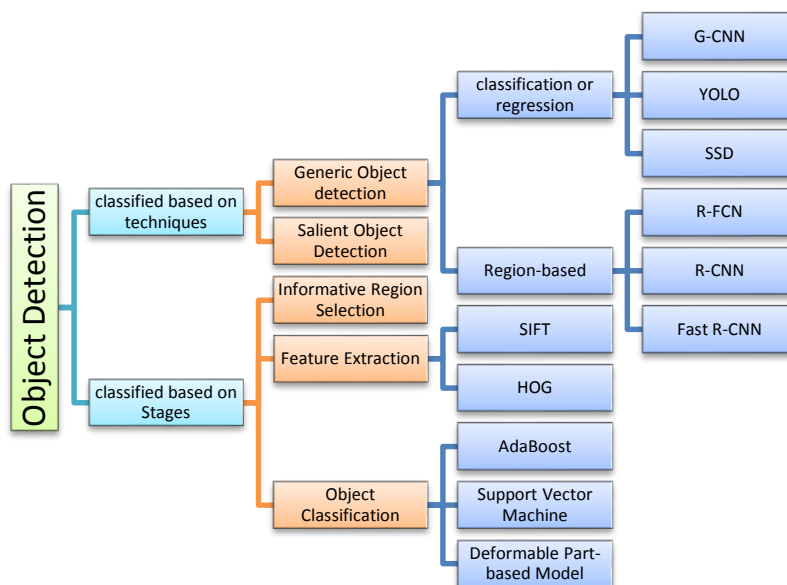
Object Detection

classified based on techniques

Generic Object detection

Salient Object Detection

classification or regression

G-CNN

YOLO

SSD

Region-based

R-FCN

R-CNN

Fast R-CNN

classified based on Stages

Informative Region Selection

Feature Extraction

SIFT

HOG

Object Classification

AdaBoost

Support Vector Machine

Deformable Part-based Model